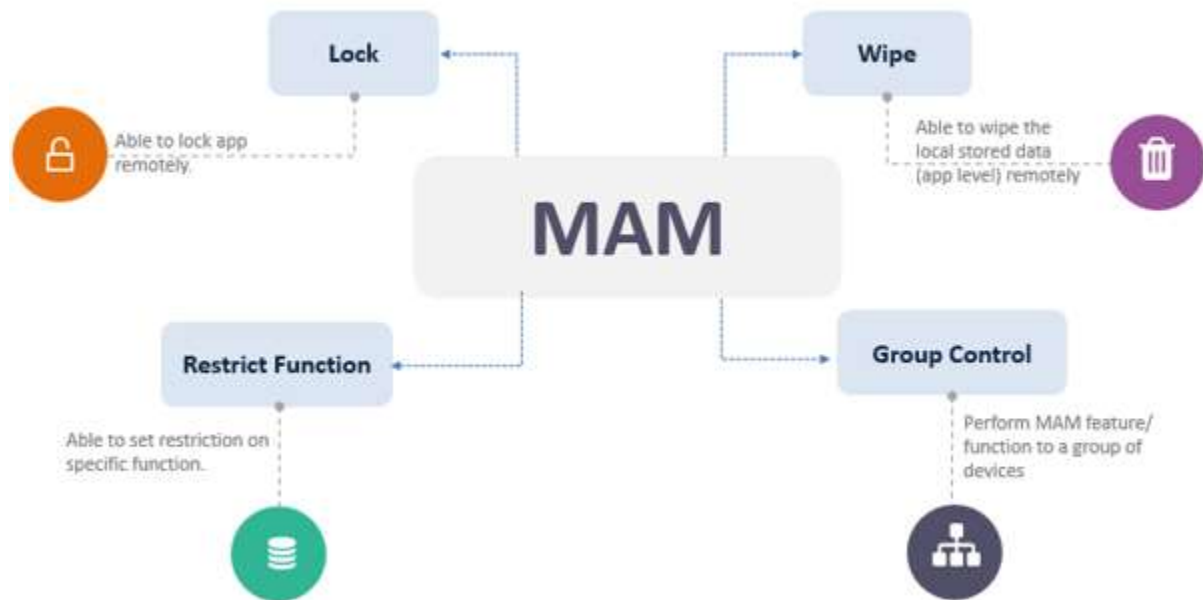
Lock

Able to lock app remotely.

Wipe

Able to wipe the local stored data (app level) remotely

MAM

Restrict Function

Able to set restriction on specific function.

Group Control

Perform MAM feature/ function to a group of devices